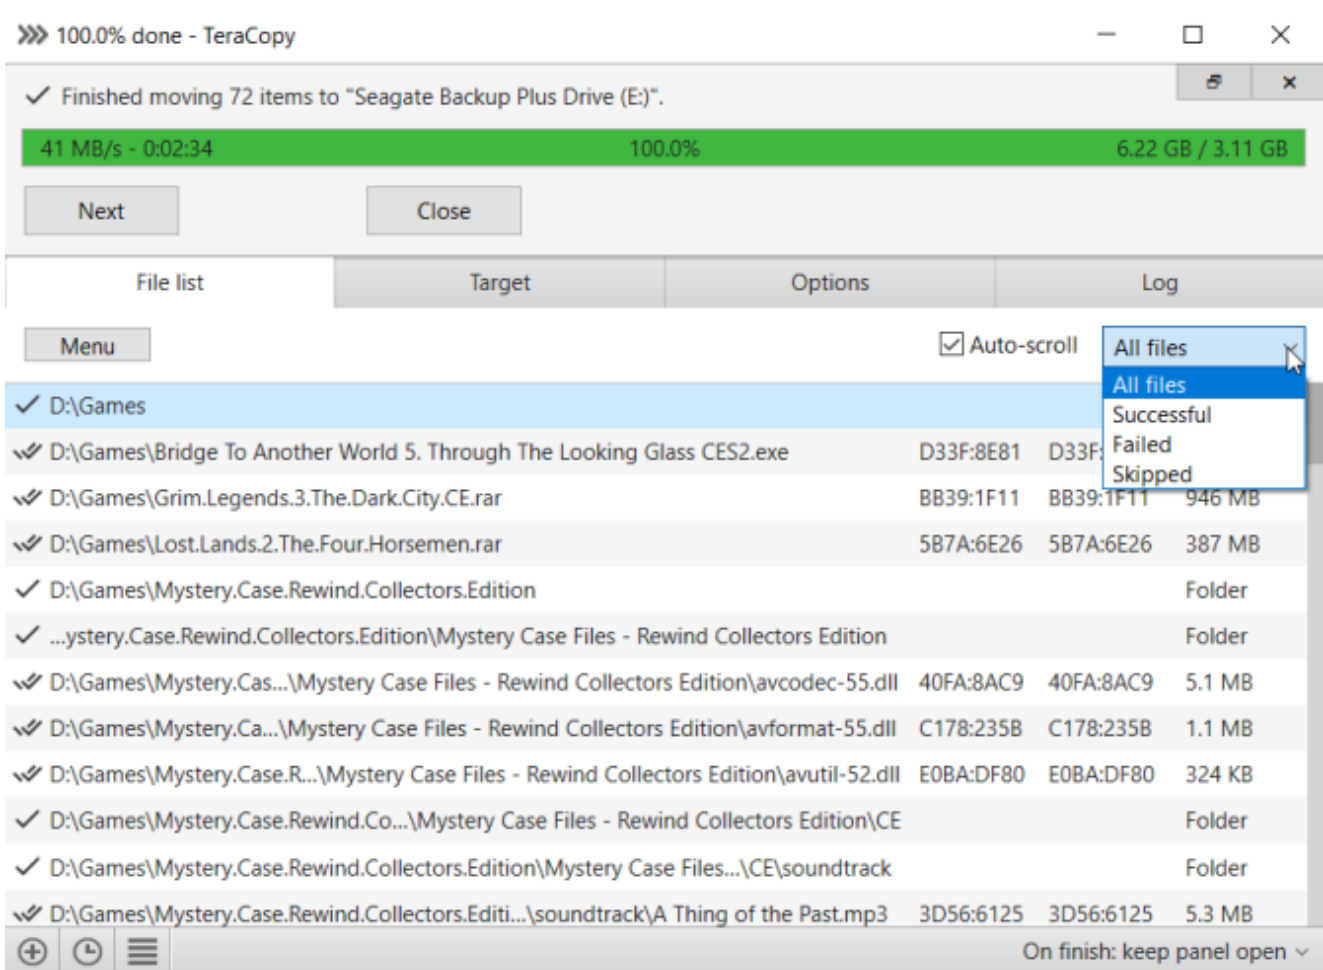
100.0% done - TeraCopy

Finished moving 72 items to "Seagate Backup Plus Drive (E:)".

41 MB/s - 0:02:34 100.0% 6.22 GB / 3.11 GB

Next Close

File list Target Options Log

Menu Auto-scroll All files

All files
Successful
Failed
Skipped

| | | | |
|---|---|---|---|
| D:\Games | | | |
| D:\Games\Bridge To Another World 5. Through The Looking Glass CES2.exe | D33F:8E81 | D33F: | |
| D:\Games\Grim.Legends.3.The.Dark.City.CE.rar | BB39:1F11 | BB39:1F11 | 946 MB |
| D:\Games\Lost.Lands.2.The.Four.Horsemen.rar | 5B7A:6E26 | 5B7A:6E26 | 387 MB |
| D:\Games\Mystery.Case.Rewind.Collectors.Edition | | | Folder |
| ...ystery.Case.Rewind.Collectors.Edition\Mystery Case Files - Rewind Collectors Edition | | | Folder |
| D:\Games\Mystery.Cas...\Mystery Case Files - Rewind Collectors Edition\avcodec-55.dll | 40FA:8AC9 | 40FA:8AC9 | 5.1 MB |
| D:\Games\Mystery.Ca...\Mystery Case Files - Rewind Collectors Edition\avformat-55.dll | C178:235B | C178:235B | 1.1 MB |
| D:\Games\Mystery.Case.R...\Mystery Case Files - Rewind Collectors Edition\avutil-52.dll | E0BA:DF80 | E0BA:DF80 | 324 KB |
| D:\Games\Mystery.Case.Rewind.Co...\Mystery Case Files - Rewind Collectors Edition\CE | | | Folder |
| D:\Games\Mystery.Case.Rewind.Collectors.Edition\Mystery Case Files...\CE\soundtrack | | | Folder |
| D:\Games\Mystery.Case.Rewind.Collectors.Editi...\soundtrack\A Thing of the Past.mp3 | 3D56:6125 | 3D56:6125 | 5.3 MB |

On finish: keep panel open